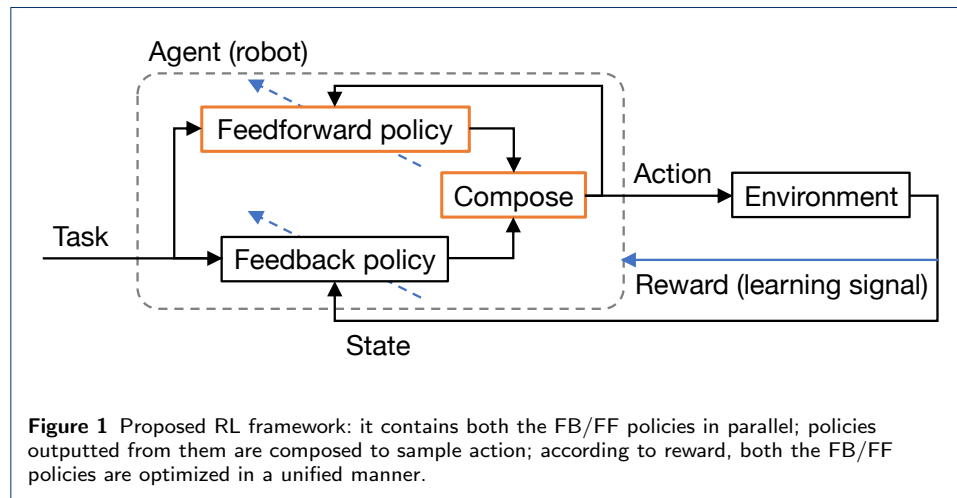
Agent (robot)

Feedforward policy

Compose

Action

Environment

Task

Feedback policy

Reward (learning signal)

State

**Figure 1** Proposed RL framework: it contains both the FB/FF policies in parallel; policies outputted from them are composed to sample action; according to reward, both the FB/FF policies are optimized in a unified manner.